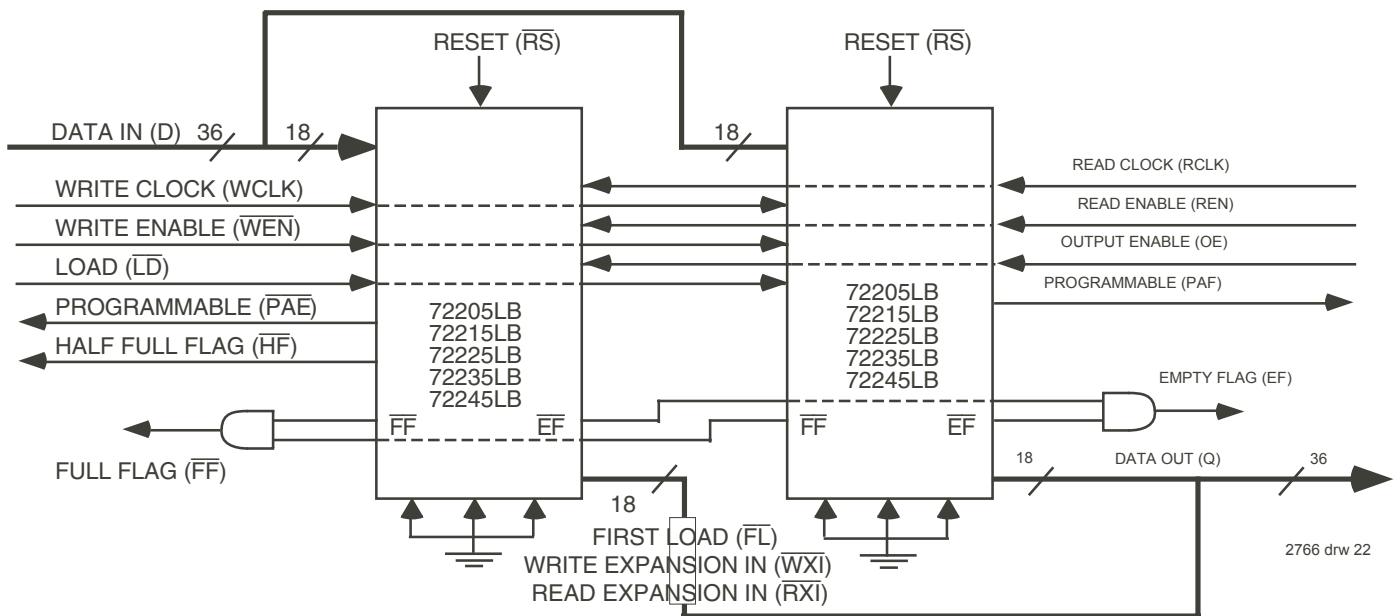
RESET ($\overline{RS}$)

RESET ($\overline{RS}$)

DATA IN (D) 36 18

18

WRITE CLOCK (WCLK)

WRITE ENABLE ($\overline{WEN}$)

LOAD ($\overline{LD}$)

PROGRAMMABLE ($\overline{PAE}$)

HALF FULL FLAG ($\overline{HF}$)

72205LB
72215LB
72225LB
72235LB
72245LB

$\overline{FF}$ $\overline{EF}$

FULL FLAG ($\overline{FF}$)

READ CLOCK (RCLK)

READ ENABLE (REN)

OUTPUT ENABLE (OE)

PROGRAMMABLE (PAF)

72205LB
72215LB
72225LB
72235LB
72245LB

EMPTY FLAG (EF)

$\overline{FF}$ $\overline{EF}$

18 DATA OUT (Q) 36

18

FIRST LOAD ($\overline{FL}$)
WRITE EXPANSION IN ($\overline{WXI}$)
READ EXPANSION IN ($\overline{RXI}$)

2766 drw 22